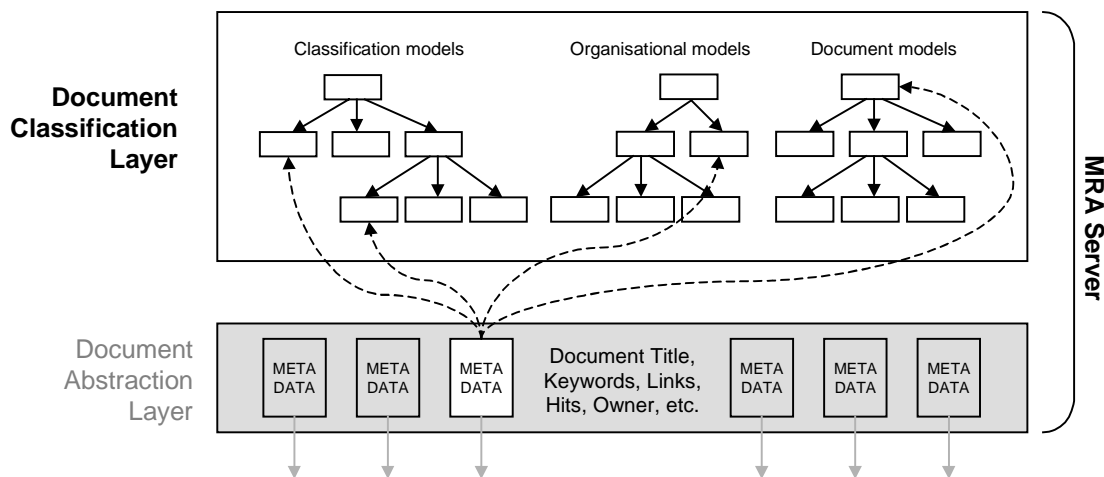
Document Classification Layer

Classification models

Organisational models

Document models

MRA Server

Document Abstraction Layer

META DATA

META DATA

META DATA

Document Title, Keywords, Links, Hits, Owner, etc.

META DATA

META DATA

META DATA